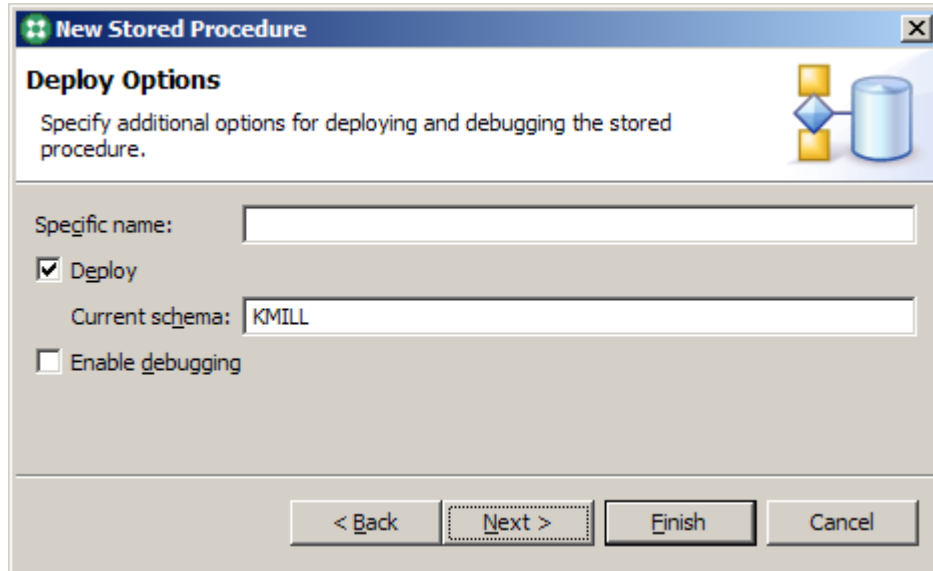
New Stored Procedure

Deploy Options

Specify additional options for deploying and debugging the stored procedure.

Specific name:

Deploy

Current schema: KMILL

Enable debugging

< Back

Next >

Finish

Cancel